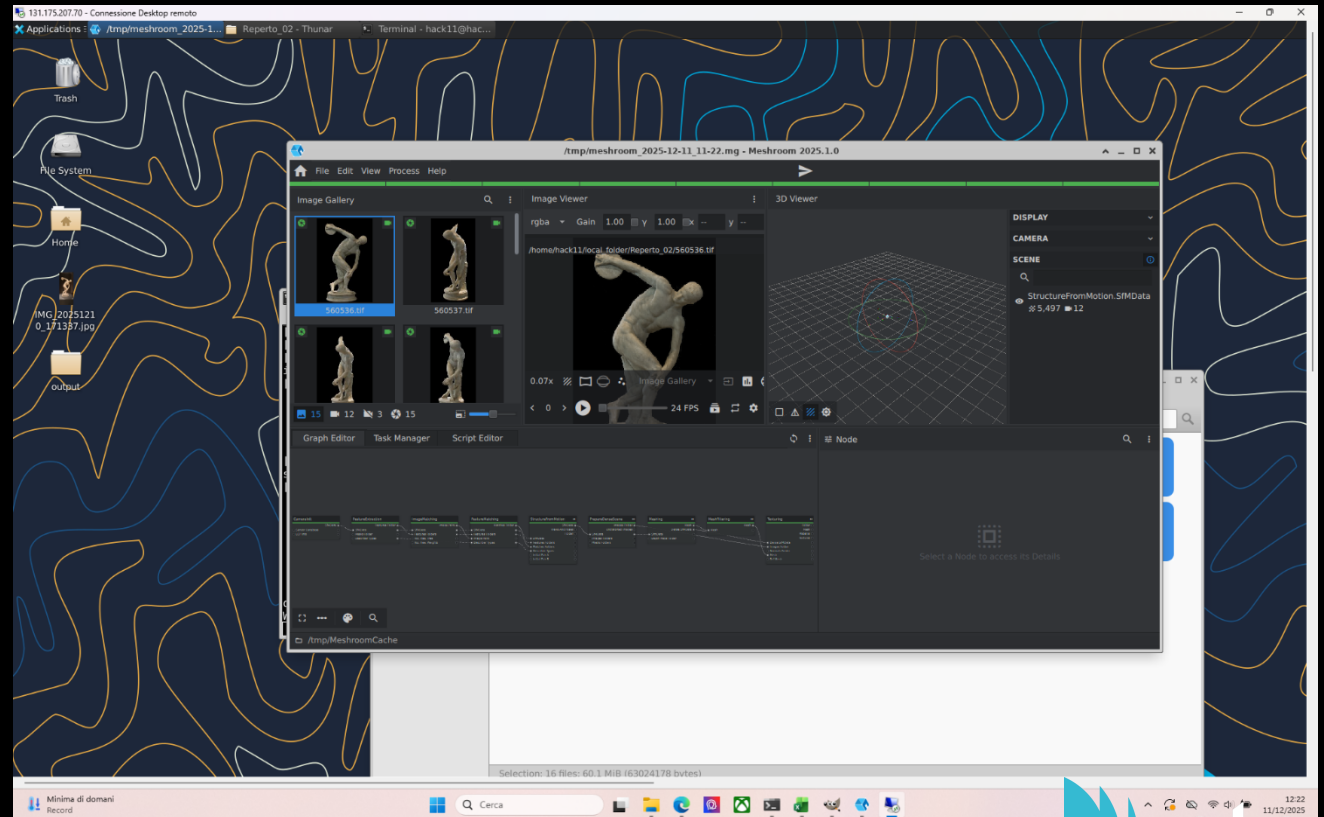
131.175.207.70 - Connessione Desktop remoto

Applications /tmp/meshroom_2025-1... Reperto_02 - Thunar Terminal - hack11@hac...

Trash

File System

Home

IMG_20251210_171337.jpg

output

/tmp/meshroom_2025-12-11_11-22.mg - Meshroom 2025.1.0

File Edit View Process Help

Image Gallery

560536.tif

560537.tif

15 12 3 15

Image Viewer

rgba Gain 1.00 γ 1.00 x -- y --

/home/hack11/local_folder/Reperto_02/560536.tif

0.07x

Image Gallery

0

24 FPS

3D Viewer

DISPLAY

CAMERA

SCENE

StructureFromMotion.SfMData

5,497 12

Graph Editor Task Manager Script Editor

Node

Select a Node to access its Details

/tmp/MeshroomCache

Selection: 16 files: 60.1 MiB (63024178 bytes)

Minima di domani
Record

Cerca

12:22
11/12/2025